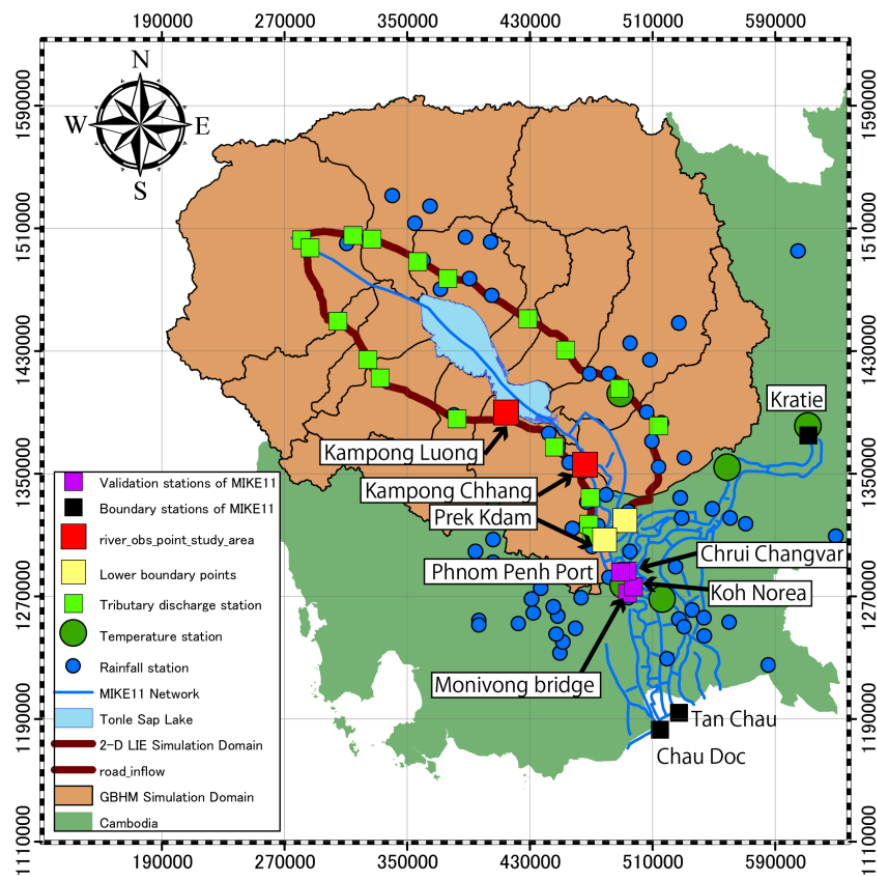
190000 270000 350000 430000 510000 590000

1590000
1510000
1430000
1350000
1270000
1190000
1110000

N
W E
S

Kratie

Kampong Luong

Kampong Chhang

Prek Kdam

Chrui Changvar

Phnom Penh Port

Koh Norea

Monivong bridge

Tan Chau

Chau Doc

Validation stations of MIKE11
Boundary stations of MIKE11
river_obs_point_study_area
Lower boundary points
Tributary discharge station
Temperature station
Rainfall station
MIKE11 Network
Tonle Sap Lake
2-D LIE Simulation Domain
road_inflow
GBHM Simulation Domain
Cambodia

1110000 190000 270000 350000 430000 510000 590000

1590000
1510000
1430000
1350000
1270000
1190000
1110000